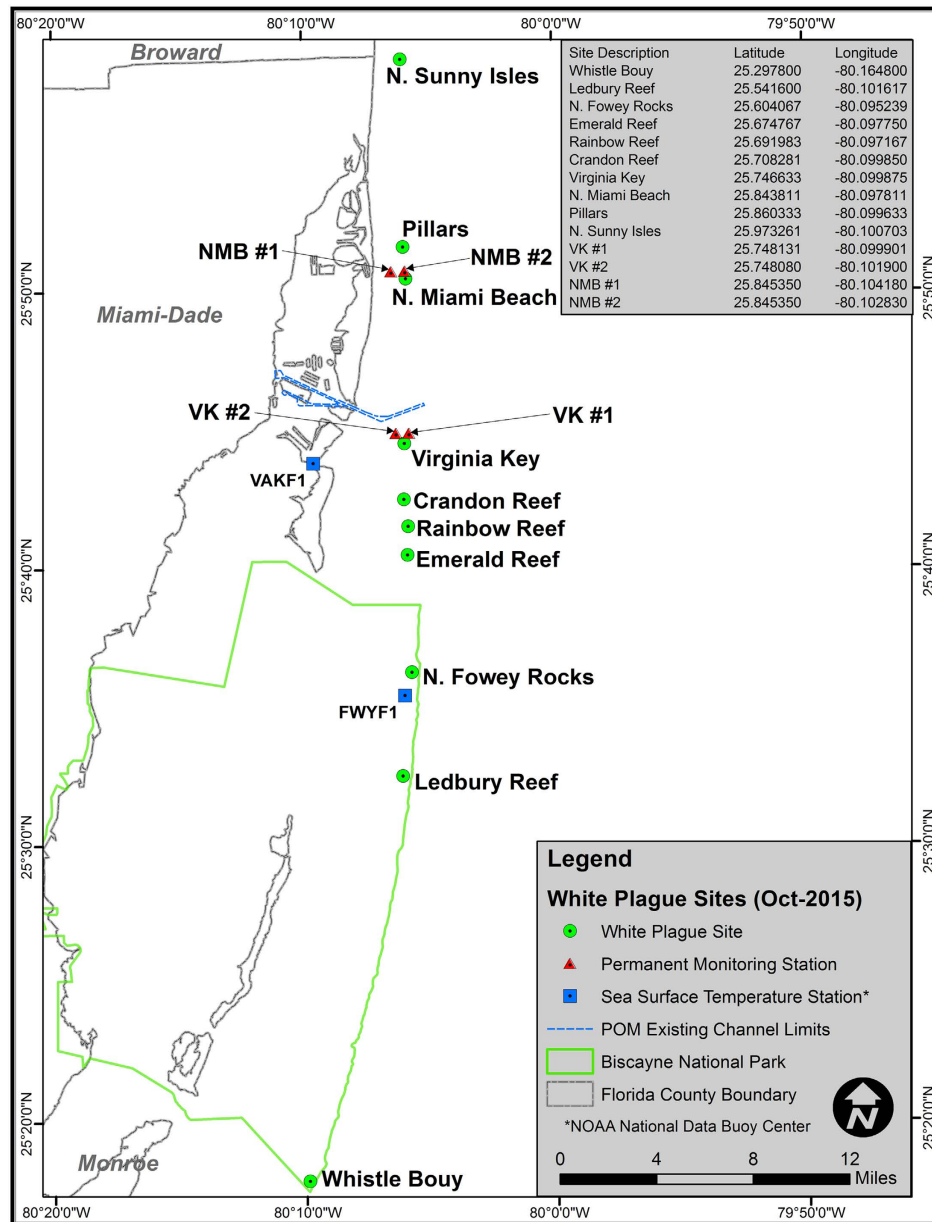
80°20'0"W 80°10'0"W 80°0'0"W 79°50'0"W

| Site Description | Latitude | Longitude |
|---|---|---|
| Whistle Bouy | 25.297800 | -80.164800 |
| Ledbury Reef | 25.541600 | -80.101617 |
| N. Fowey Rocks | 25.604067 | -80.095239 |
| Emerald Reef | 25.674767 | -80.097750 |
| Rainbow Reef | 25.691983 | -80.097167 |
| Crandon Reef | 25.708281 | -80.099850 |
| Virginia Key | 25.746633 | -80.099875 |
| N. Miami Beach | 25.843811 | -80.097811 |
| Pillars | 25.860333 | -80.099633 |
| N. Sunny Isles | 25.973261 | -80.100703 |
| VK #1 | 25.748131 | -80.099901 |
| VK #2 | 25.748080 | -80.101900 |
| NMB #1 | 25.845350 | -80.104180 |
| NMB #2 | 25.845350 | -80.102830 |

Broward

N. Sunny Isles

Pillars

NMB #1

NMB #2

N. Miami Beach

Miami-Dade

VK #2

VK #1

Virginia Key

VAKF1

Crandon Reef

Rainbow Reef

Emerald Reef

N. Fowey Rocks

FWYF1

Ledbury Reef

Monroe

Whistle Bouy

25°50'0"N 25°40'0"N 25°30'0"N 25°20'0"N

Legend

White Plague Sites (Oct-2015)

White Plague Site

Permanent Monitoring Station

Sea Surface Temperature Station*

POM Existing Channel Limits

Biscayne National Park

Florida County Boundary

*NOAA National Data Buoy Center

N

0 4 8 12 Miles

80°20'0"W 80°10'0"W 80°0'0"W 79°50'0"W